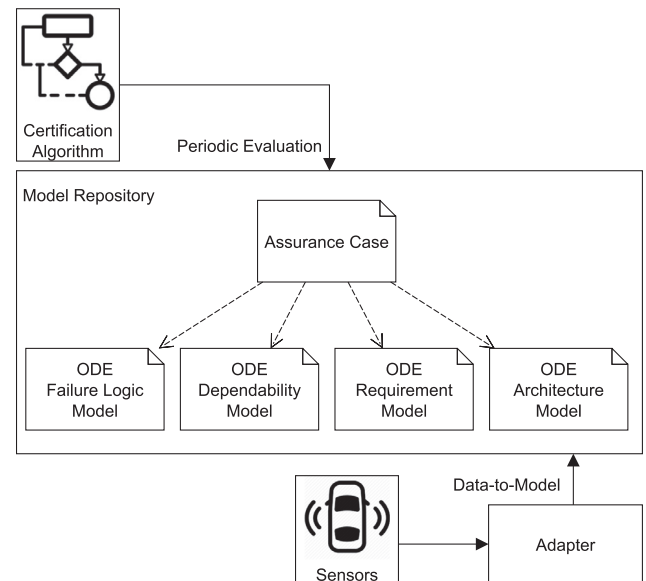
Certification Algorithm

Periodic Evaluation

Model Repository

Assurance Case

ODE Failure Logic Model

ODE Dependability Model

ODE Requirement Model

ODE Architecture Model

Data-to-Model

Sensors

Adapter